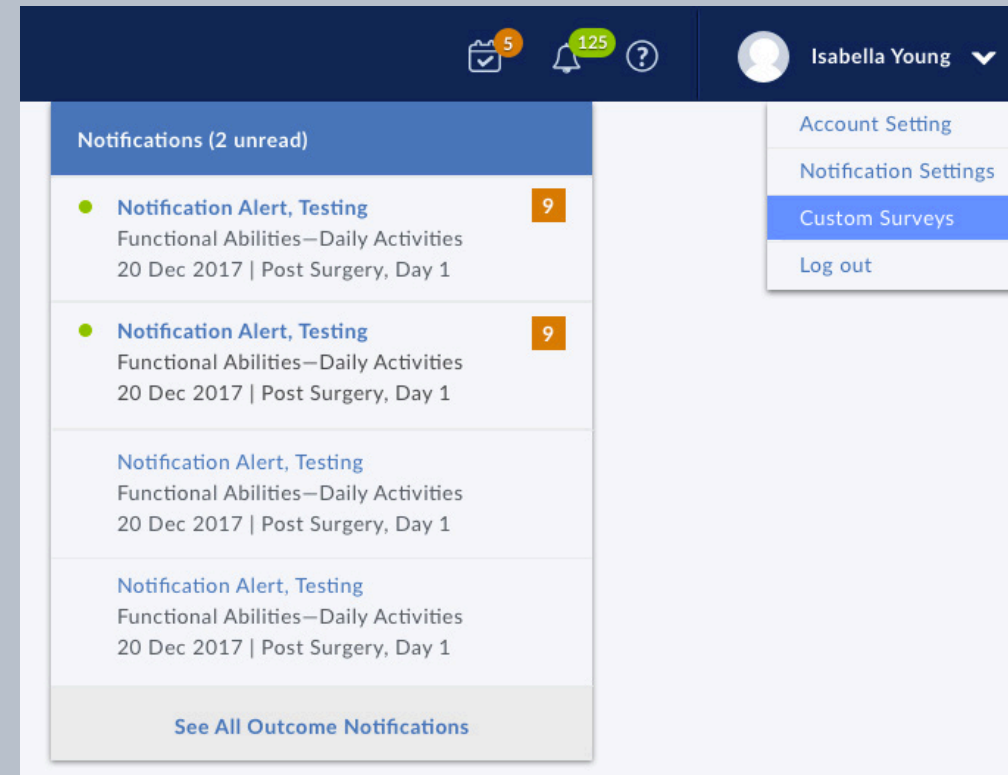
5 125 ?

Isabella Young

Account Setting
Notification Settings
Custom Surveys
Log out

Notifications (2 unread)

Notification Alert, Testing
Functional Abilities—Daily Activities
20 Dec 2017 | Post Surgery, Day 1
9

Notification Alert, Testing
Functional Abilities—Daily Activities
20 Dec 2017 | Post Surgery, Day 1
9

Notification Alert, Testing
Functional Abilities—Daily Activities
20 Dec 2017 | Post Surgery, Day 1

Notification Alert, Testing
Functional Abilities—Daily Activities
20 Dec 2017 | Post Surgery, Day 1

See All Outcome Notifications